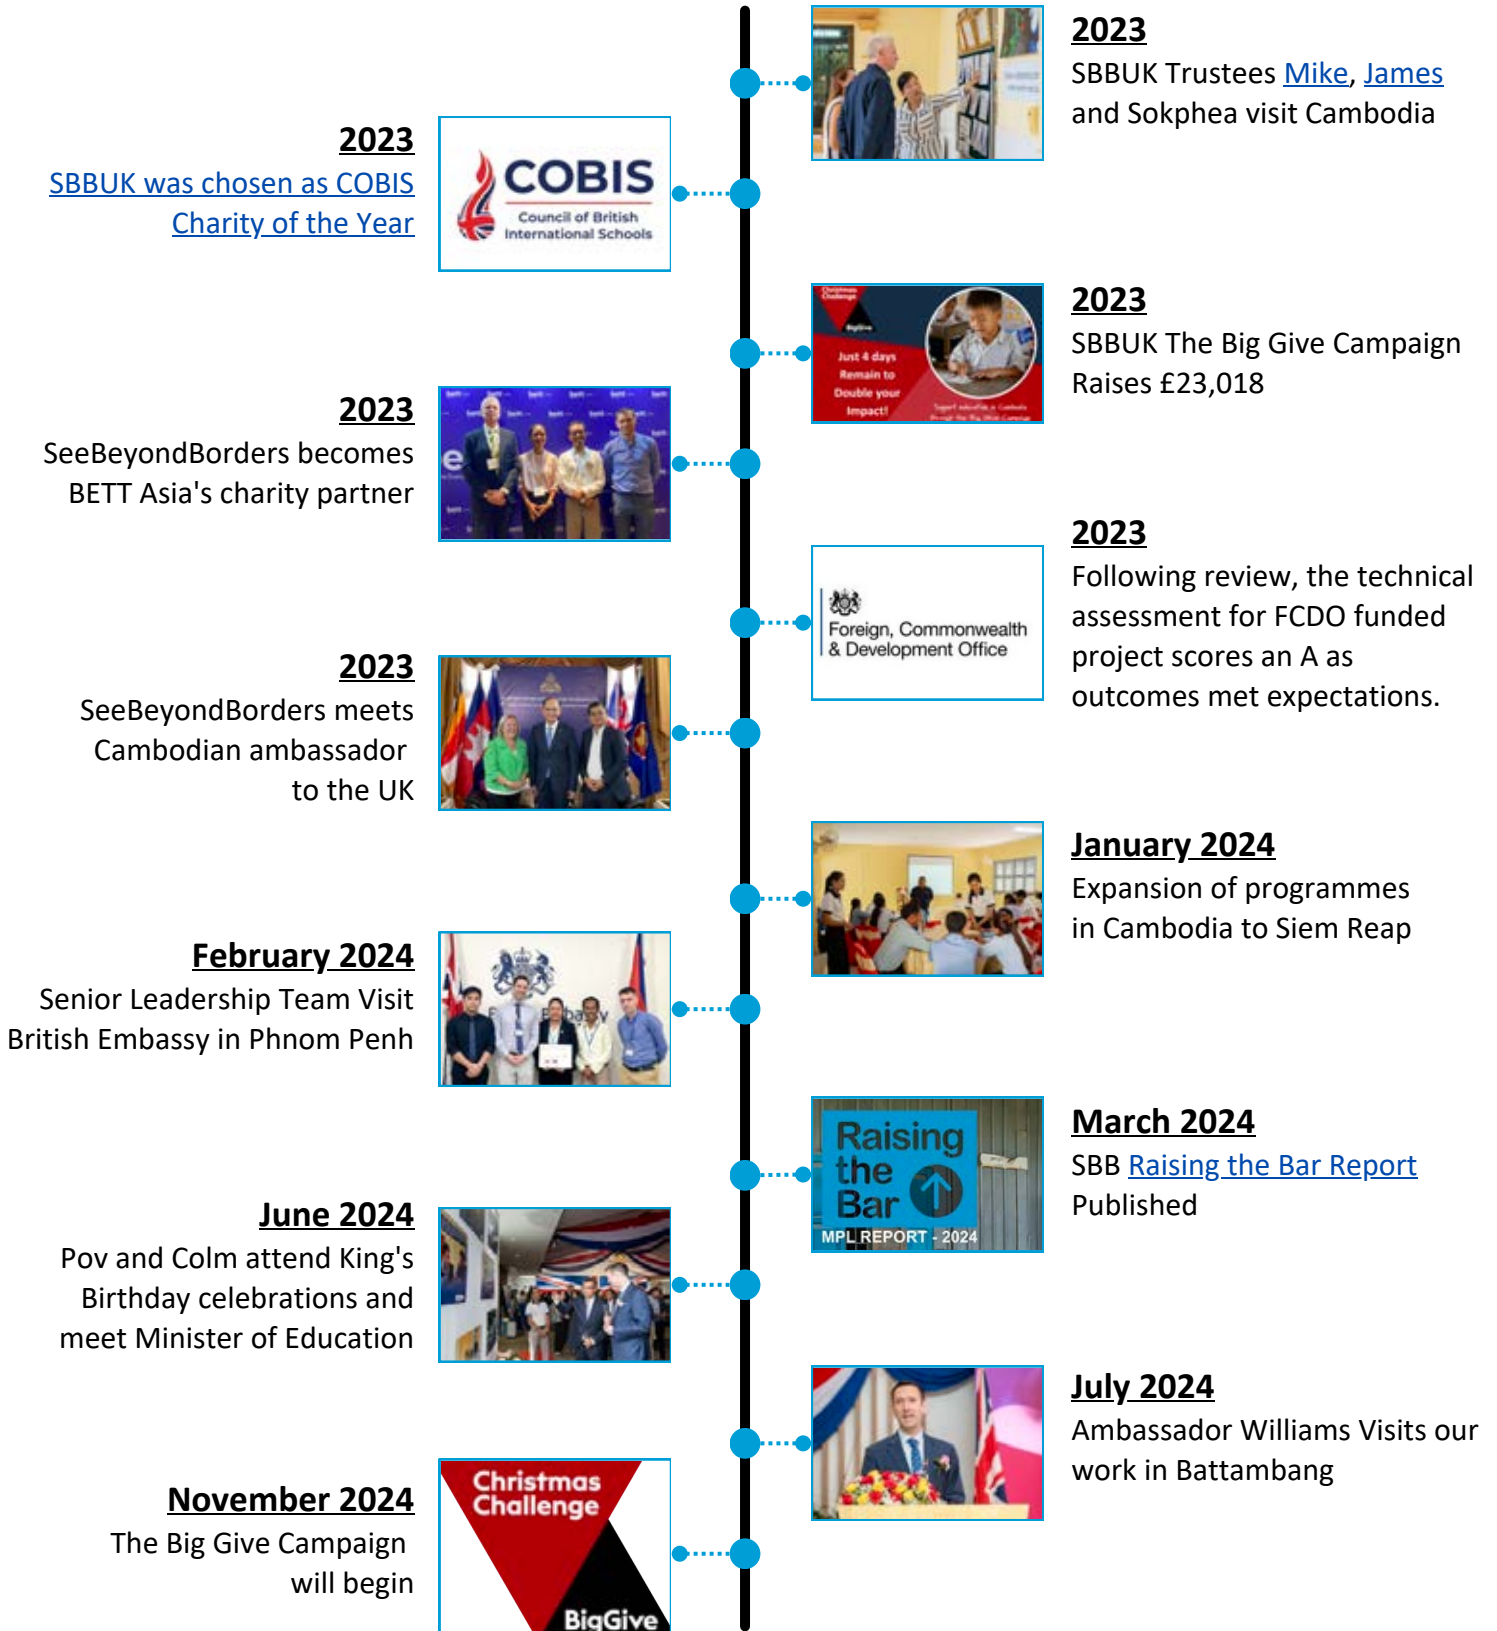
2023
SBBUK Trustees Mike, James and Sokphea visit Cambodia

2023
SBBUK was chosen as COBIS Charity of the Year

COBIS
Council of British International Schools

2023
SBBUK The Big Give Campaign Raises £23,018

Christmas Challenge
BigGive
Just 4 days Remain to Double your Impact!

2023
SeeBeyondBorders becomes BETT Asia's charity partner

2023
Following review, the technical assessment for FCDO funded project scores an A as outcomes met expectations.

Foreign, Commonwealth & Development Office

2023
SeeBeyondBorders meets Cambodian ambassador to the UK

January 2024
Expansion of programmes in Cambodia to Siem Reap

February 2024
Senior Leadership Team Visit British Embassy in Phnom Penh

March 2024
SBB Raising the Bar Report Published

Raising the Bar
MPL REPORT - 2024

June 2024
Pov and Colm attend King's Birthday celebrations and meet Minister of Education

July 2024
Ambassador Williams Visits our work in Battambang

November 2024
The Big Give Campaign will begin

Christmas Challenge
BigGive